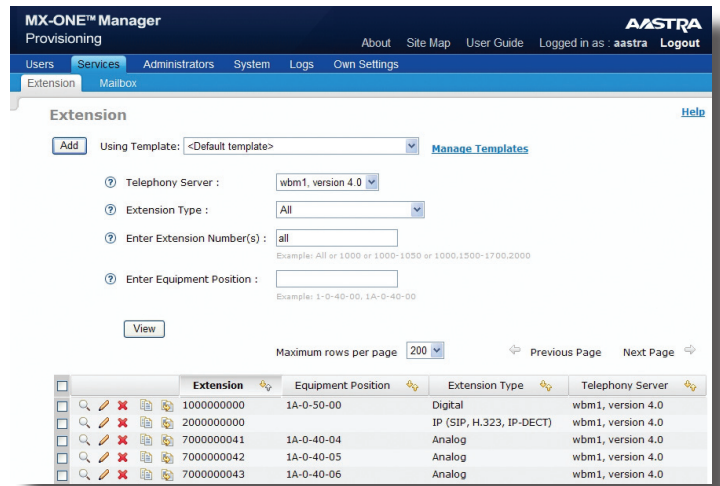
MX-ONE™ Manager
Provisioning

AASTRA

About Site Map User Guide Logged in as : aastra Logout

Users Services Administrators System Logs Own Settings

Extension Mailbox

Extension

Help

Add Using Template: <Default template> Manage Templates

Telephony Server : wbm1, version 4.0

Extension Type : All

Enter Extension Number(s) : all

Example: All or 1000 or 1000-1050 or 1000,1500-1700,2000

Enter Equipment Position :

Example: 1-0-40-00, 1A-0-40-00

View

Maximum rows per page 200

Previous Page Next Page

| | | Extension | Equipment Position | Extension Type | Telephony Server |
|---|---|---|---|---|---|
| | | 1000000000 | 1A-0-50-00 | Digital | wbm1, version 4.0 |
| | | 2000000000 | | IP (SIP, H.323, IP-DECT) | wbm1, version 4.0 |
| | | 7000000041 | 1A-0-40-04 | Analog | wbm1, version 4.0 |
| | | 7000000042 | 1A-0-40-05 | Analog | wbm1, version 4.0 |
| | | 7000000043 | 1A-0-40-06 | Analog | wbm1, version 4.0 |